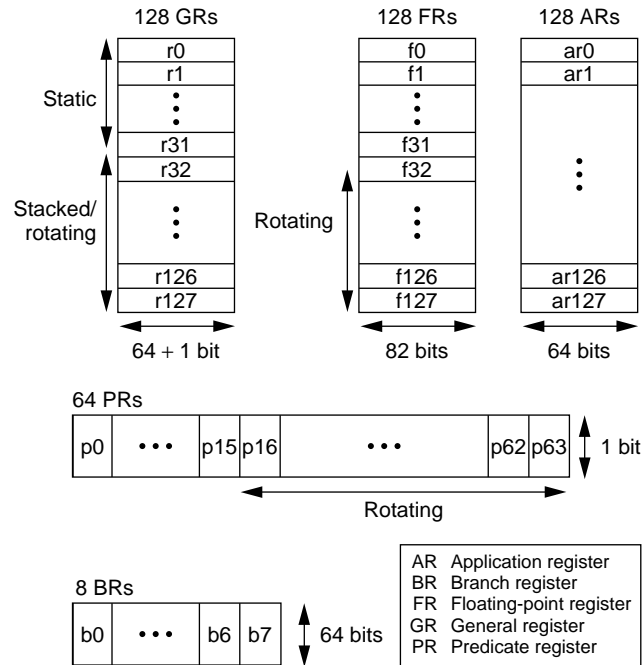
128 GRs

Static

Stacked/ rotating

| r0 |
|---|
| r1 |
| ⋮ |
| r31 |
| r32 |
| ⋮ |
| r126 |
| r127 |

64 + 1 bit

128 FRs

Rotating

| f0 |
|---|
| f1 |
| ⋮ |
| f31 |
| f32 |
| ⋮ |
| f126 |
| f127 |

82 bits

128 ARs

| ar0 |
|---|
| ar1 |
| ⋮ |
| ar126 |
| ar127 |

64 bits

64 PRs

| p0 | ••• | p15 | p16 | ••• | p62 | p63 |
|---|---|---|---|---|---|---|

1 bit

Rotating

8 BRs

| b0 | ••• | b6 | b7 |
|---|---|---|---|

64 bits

AR Application register
BR Branch register
FR Floating-point register
GR General register
PR Predicate register